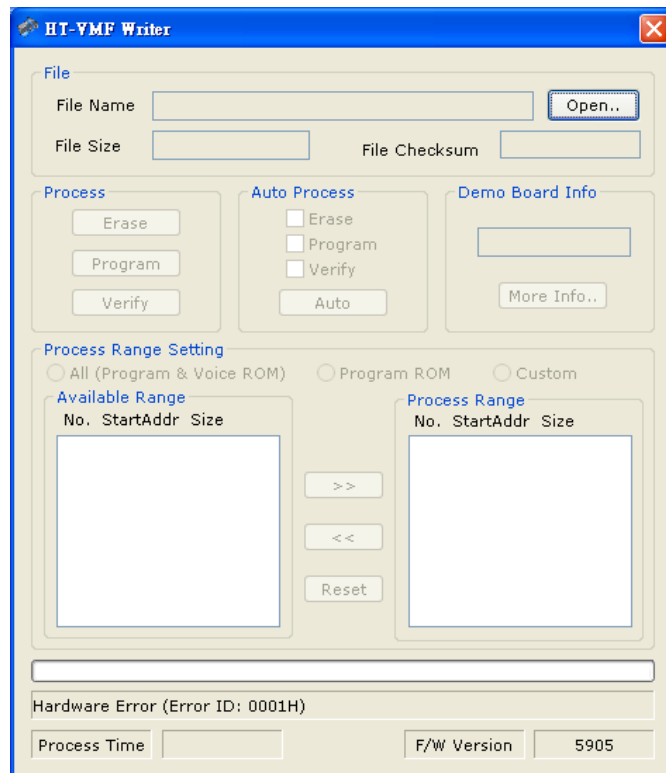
HT-VMF Writer

File
File Name
Open..
File Size
File Checksum

Process
Erase
Program
Verify

Auto Process
Erase
Program
Verify
Auto

Demo Board Info
More Info..

Process Range Setting
All (Program & Voice ROM)
Program ROM
Custom

Available Range
No. StartAddr Size

>>
<<
Reset

Process Range
No. StartAddr Size

Hardware Error (Error ID: 0001H)

Process Time
F/W Version
5905